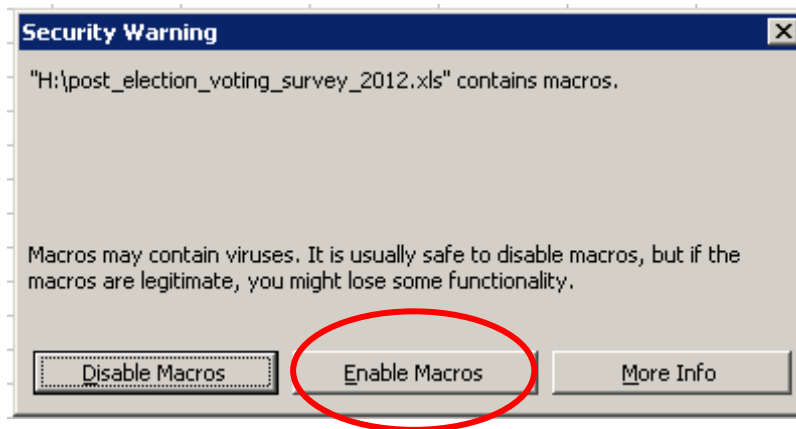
Security Warning

"H:\post_election_voting_survey_2012.xls" contains macros.

Macros may contain viruses. It is usually safe to disable macros, but if the macros are legitimate, you might lose some functionality.

Disable Macros

Enable Macros

More Info